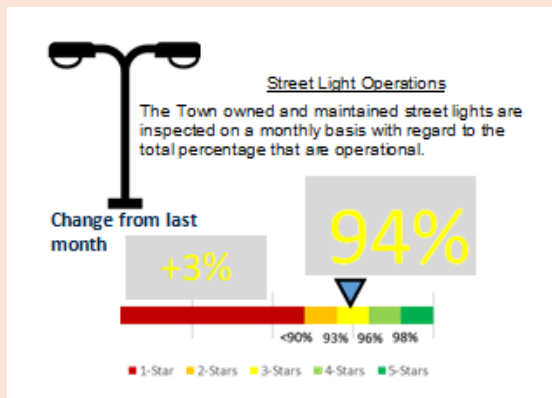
Street Light Operations

The Town owned and maintained street lights are inspected on a monthly basis with regard to the total percentage that are operational.

Change from last month

+3%

94%

<90% 93% 96% 98%

1-Star 2-Stars 3-Stars 4-Stars 5-Stars